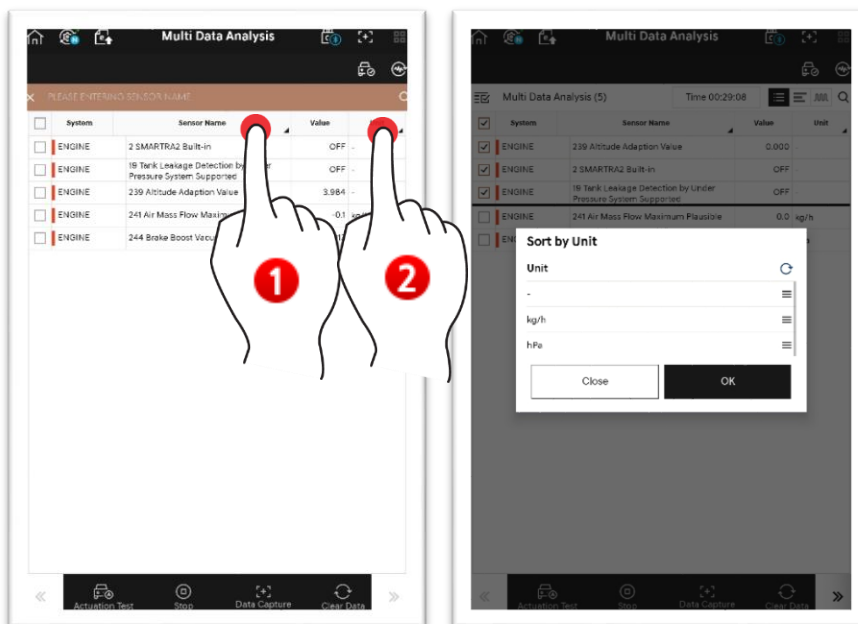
Multi Data Analysis

PLEASE ENTERING SENSOR NAME

| | System | Sensor Name | Value | |
|---|---|---|---|---|
| | ENGINE | 2 SMARTRA2 Built-in | OFF | - |
| | ENGINE | 19 Tank Leakage Detection by Under Pressure System Supported | OFF | - |
| | ENGINE | 239 Altitude Adaption Value | 3.984 | - |
| | ENGINE | 241 Air Mass Flow Maxim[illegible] | -0.1 | kg/h |
| | ENGINE | 244 Brake Boost Vacu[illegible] | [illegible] | |

1

2

Actuation Test Stop Data Capture Clear Data

Multi Data Analysis

Multi Data Analysis (5) Time 00:29:08

| | System | Sensor Name | Value | Unit |
|---|---|---|---|---|
| ☑ | ENGINE | 239 Altitude Adaption Value | 0.000 | - |
| ☑ | ENGINE | 2 SMARTRA2 Built-in | OFF | - |
| ☑ | ENGINE | 19 Tank Leakage Detection by Under Pressure System Supported | OFF | - |
| | ENGINE | 241 Air Mass Flow Maximum Plausible | 0.0 | kg/h |

Sort by Unit

Unit

-

kg/h

hPa

Close OK

Actuation Test Stop Data Capture Clear Data